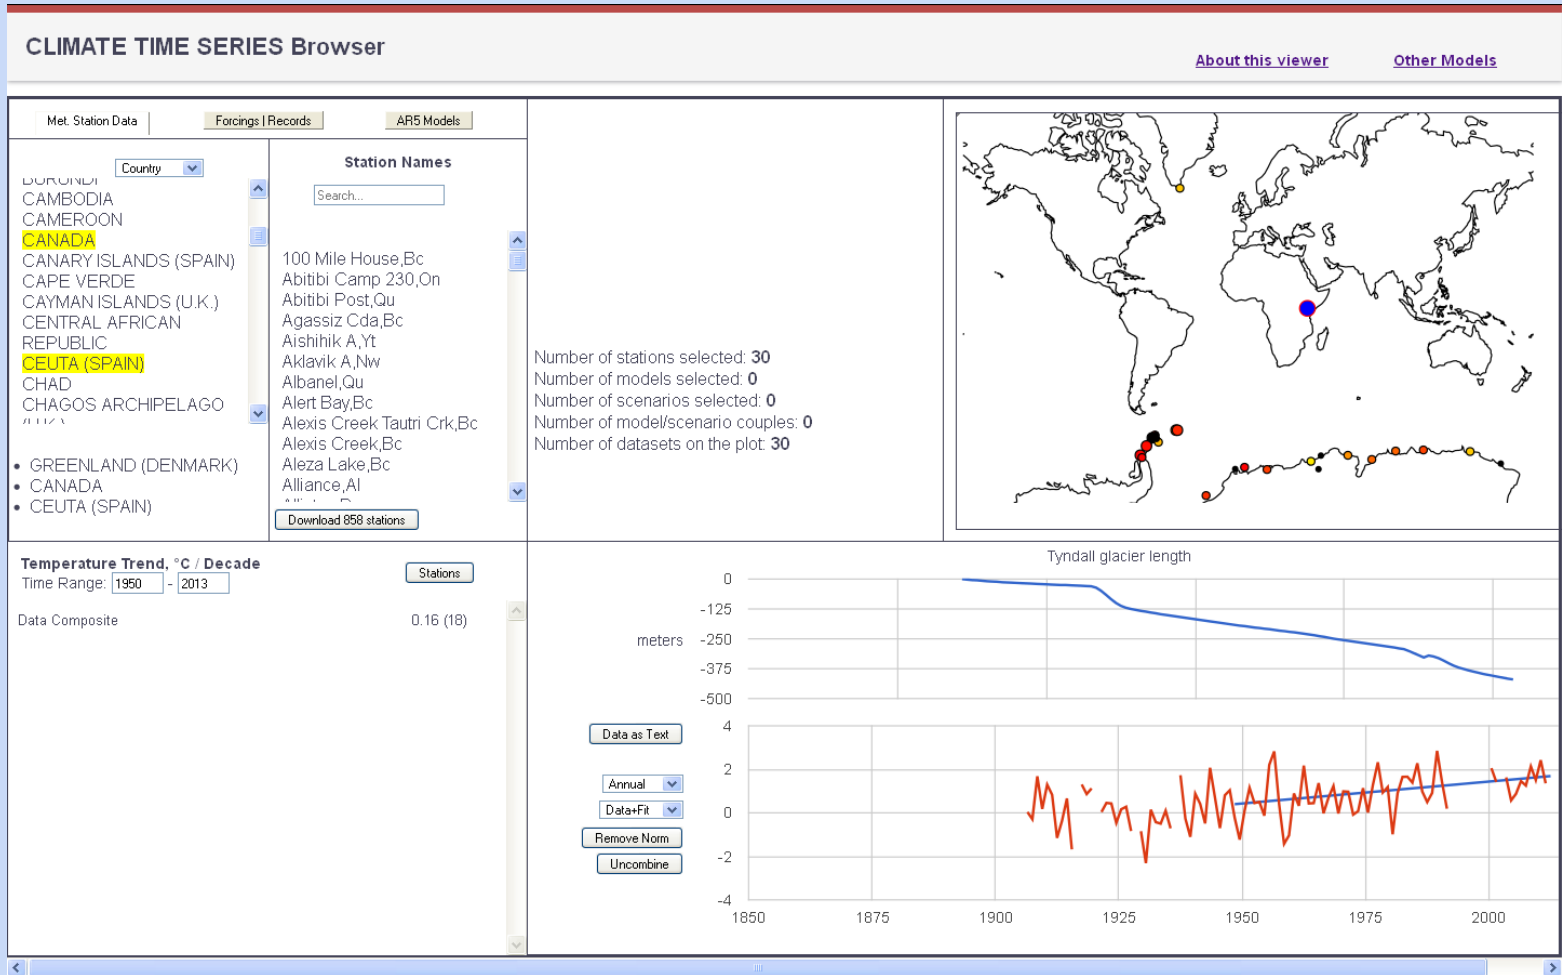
CLIMATE TIME SERIES Browser

About this viewer

Other Models

Met. Station Data

Forcings | Records

AR5 Models

Country

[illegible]
CAMBODIA
CAMEROON
CANADA
CANARY ISLANDS (SPAIN)
CAPE VERDE
CAYMAN ISLANDS (U.K.)
CENTRAL AFRICAN REPUBLIC
CEUTA (SPAIN)
CHAD
CHAGOS ARCHIPELAGO
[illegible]

• GREENLAND (DENMARK)
• CANADA
• CEUTA (SPAIN)

Station Names

Search...

100 Mile House,Bc
Abitibi Camp 230,On
Abitibi Post,Qu
Agassiz Cda,Bc
Aishihik A,Yt
Aklavik A,Nw
Albanel,Qu
Alert Bay,Bc
Alexis Creek Tautri Crk,Bc
Alexis Creek,Bc
Aleza Lake,Bc
Alliance,Al
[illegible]

Download 858 stations

Number of stations selected: 30
Number of models selected: 0
Number of scenarios selected: 0
Number of model/scenario couples: 0
Number of datasets on the plot: 30

Temperature Trend, °C / Decade
Time Range: 1950 - 2013

Stations

Data Composite 0.16 (18)

Tyndall glacier length

meters

0
-125
-250
-375
-500

Data as Text

Annual

Data+Fit

Remove Norm

Uncombine

4
2
0
-2
-4

1850 1875 1900 1925 1950 1975 2000